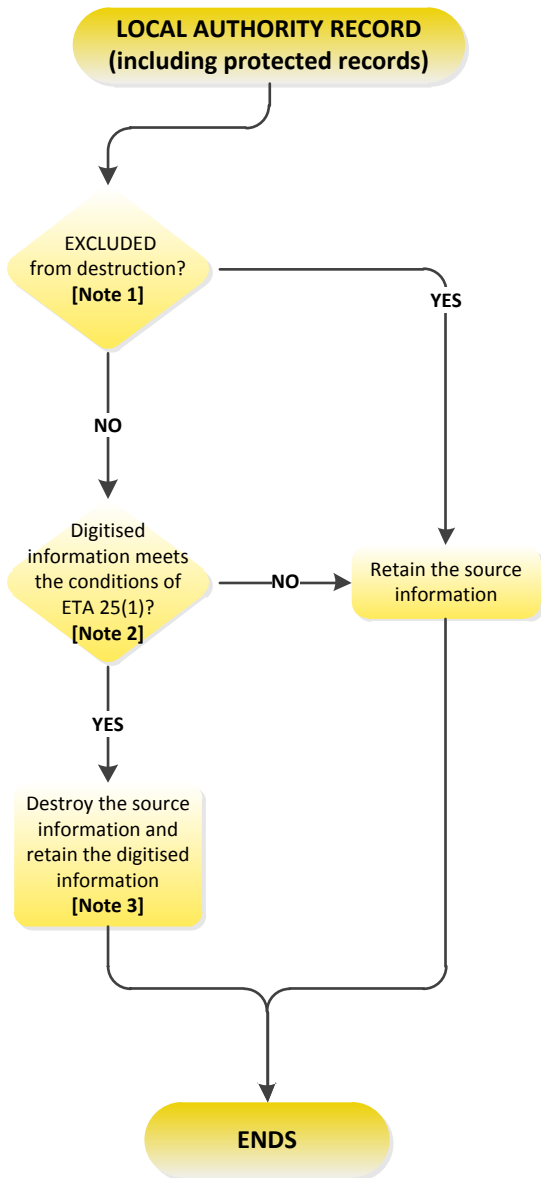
LOCAL AUTHORITY RECORD
(including protected records)

EXCLUDED from destruction?
[Note 1]

YES

NO

Digitised information meets the conditions of ETA 25(1)?
[Note 2]

NO

Retain the source information

YES

Destroy the source information and retain the digitised information
[Note 3]

ENDS